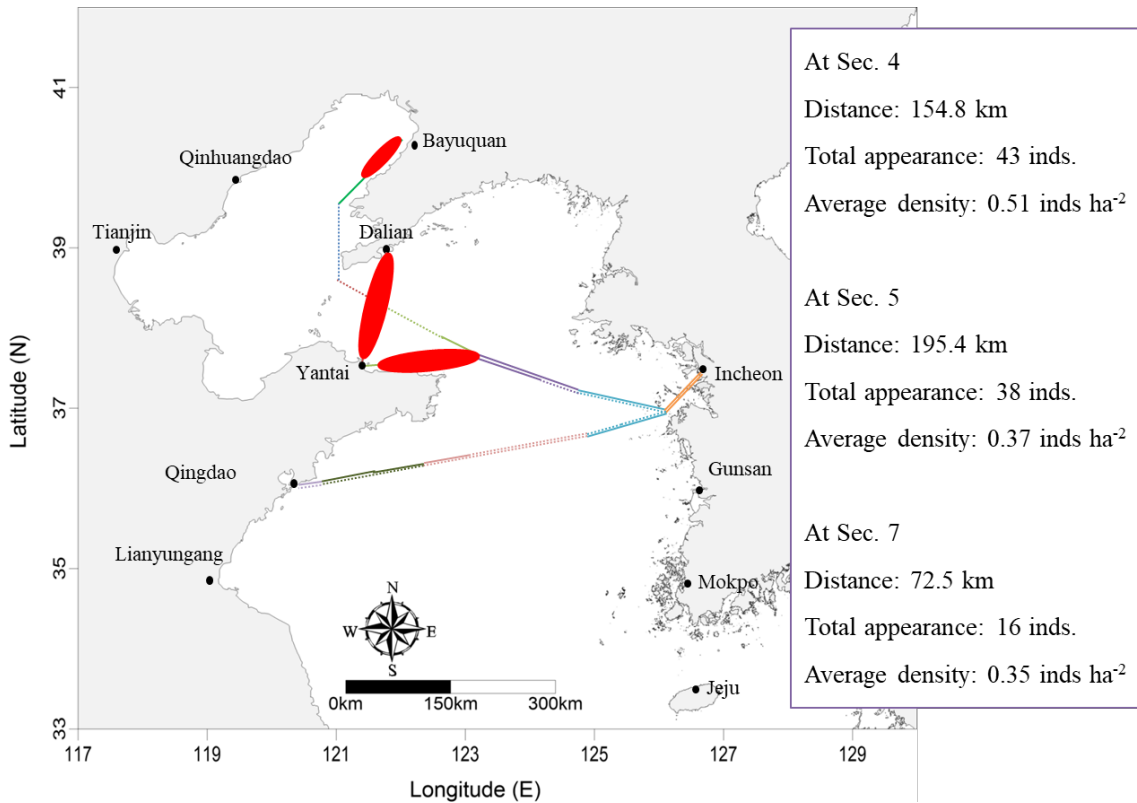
At Sec. 4

Distance: 154.8 km

Total appearance: 43 inds.

Average density: 0.51 inds ha$^{-2}$

At Sec. 5

Distance: 195.4 km

Total appearance: 38 inds.

Average density: 0.37 inds ha$^{-2}$

At Sec. 7

Distance: 72.5 km

Total appearance: 16 inds.

Average density: 0.35 inds ha$^{-2}$

Bayuquan
Qinhuangdao
Tianjin
Dalian
Yantai
Incheon
Qingdao
Gunsan
Lianyungang
Mokpo
Jeju

N
W
E
S

0km
150km
300km

41
39
37
35
33
Latitude (N)

117
119
121
123
125
127
129
Longitude (E)